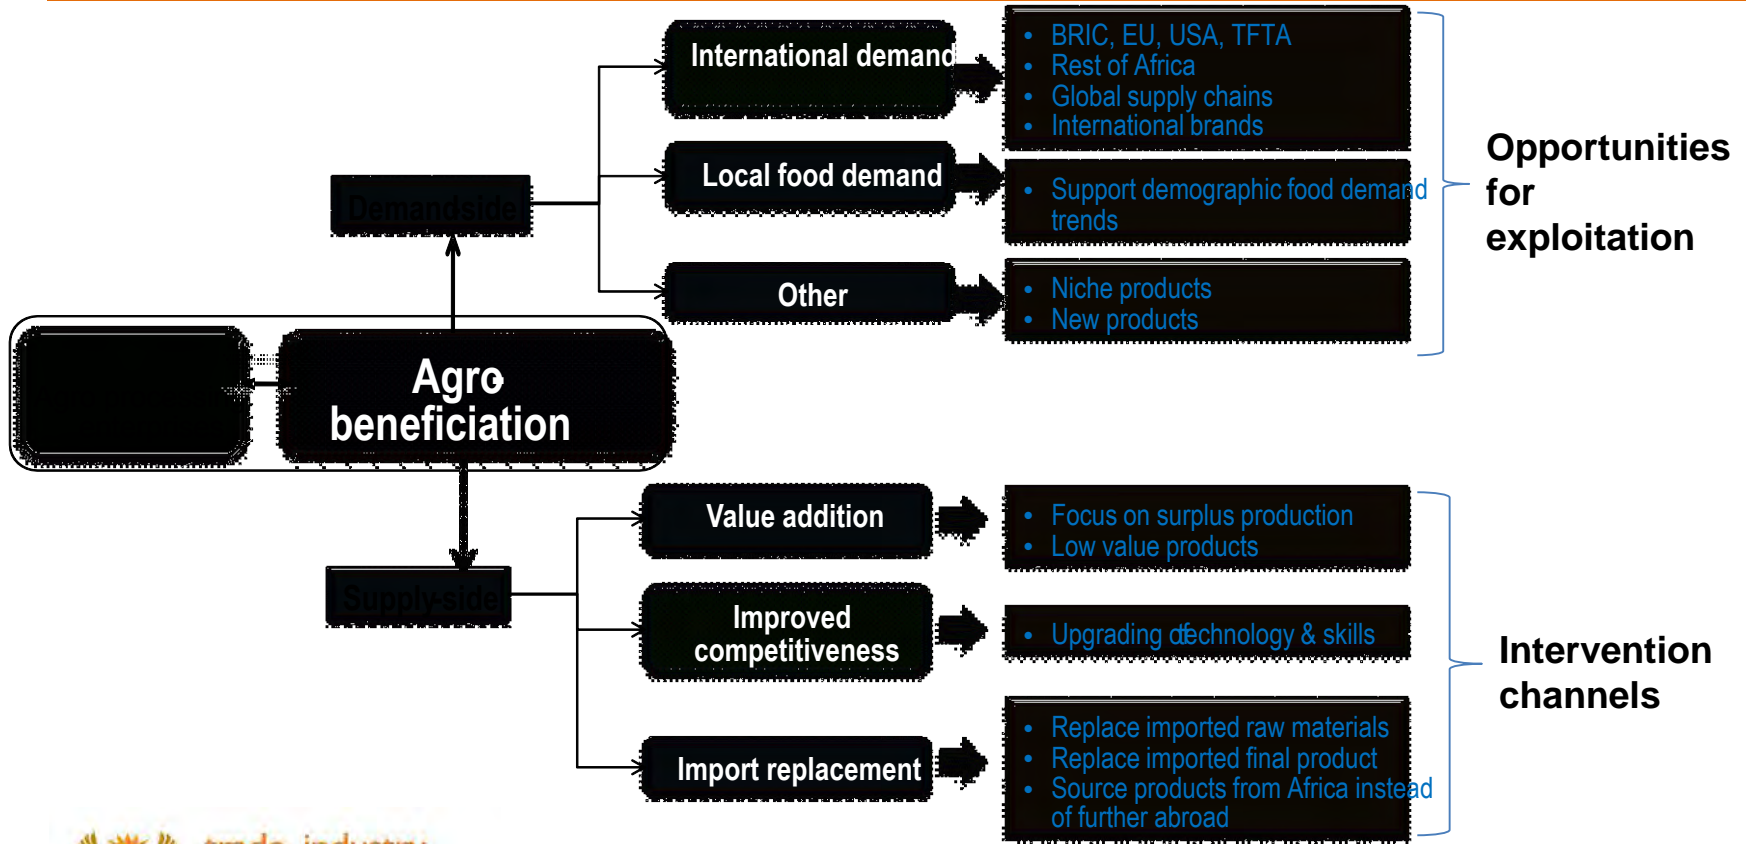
Demandside

International demand

- BRIC, EU, USA, TFTA
- Rest of Africa
- Global supply chains
- International brands

Local food demand

- Support demographic food demand trends

Other

- Niche products
- New products

Opportunities for exploitation

Agro beneficiation

Supply-side

Value addition

- Focus on surplus production
- Low value products

Improved competitiveness

- Upgrading technology & skills

Import replacement

- Replace imported raw materials
- Replace imported final product
- Source products from Africa instead of further abroad

Intervention channels

trade industry